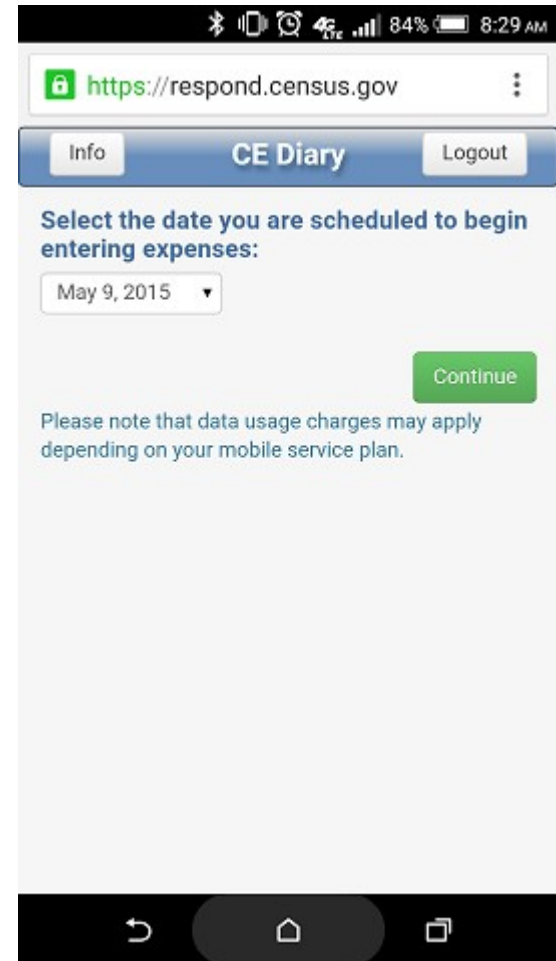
84% 8:29 AM

https://respond.census.gov

Info CE Diary Logout

Select the date you are scheduled to begin entering expenses:

May 9, 2015

Continue

Please note that data usage charges may apply depending on your mobile service plan.